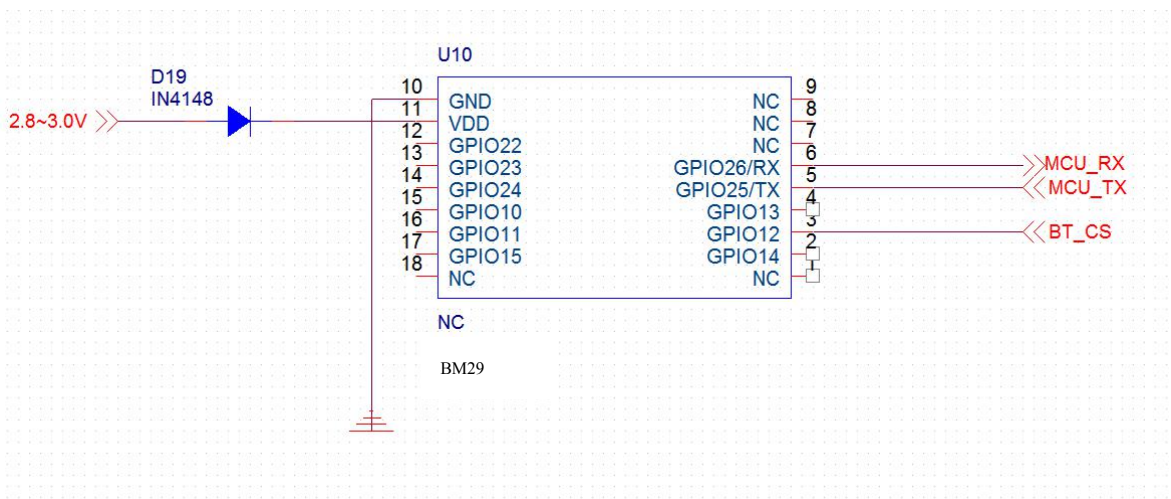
U10

D19
IN4148

2.8~3.0V

10 GND
11 VDD
12 GPIO22
13 GPIO23
14 GPIO24
15 GPIO10
16 GPIO11
17 GPIO15
18 NC

NC 9
NC 8
NC 7
GPIO26/RX 6
GPIO25/TX 5
GPIO13 4
GPIO12 3
GPIO14 2
NC 1

MCU_RX
MCU_TX
BT_CS

NC

BM29